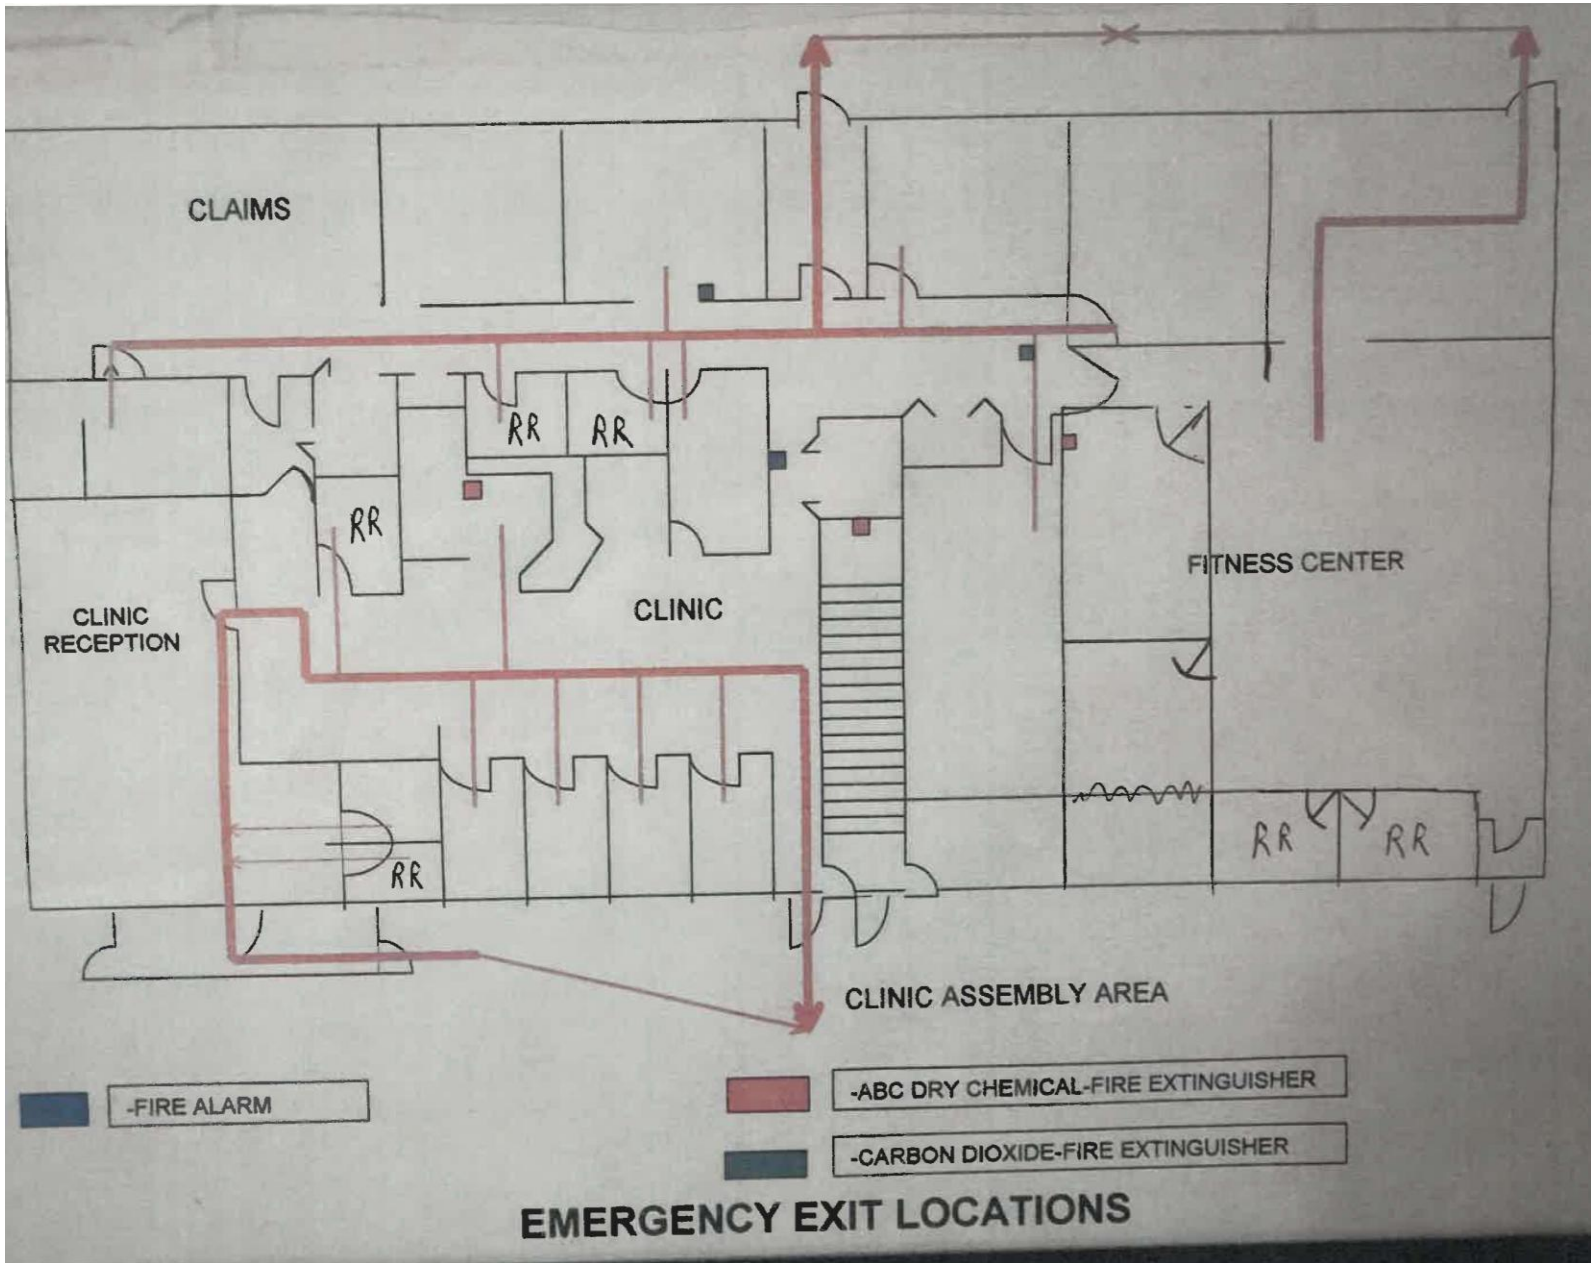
CLAIMS

RR

RR

RR

CLINIC RECEPTION

CLINIC

FITNESS CENTER

RR

RR

RR

CLINIC ASSEMBLY AREA

-FIRE ALARM

-ABC DRY CHEMICAL-FIRE EXTINGUISHER

-CARBON DIOXIDE-FIRE EXTINGUISHER

EMERGENCY EXIT LOCATIONS